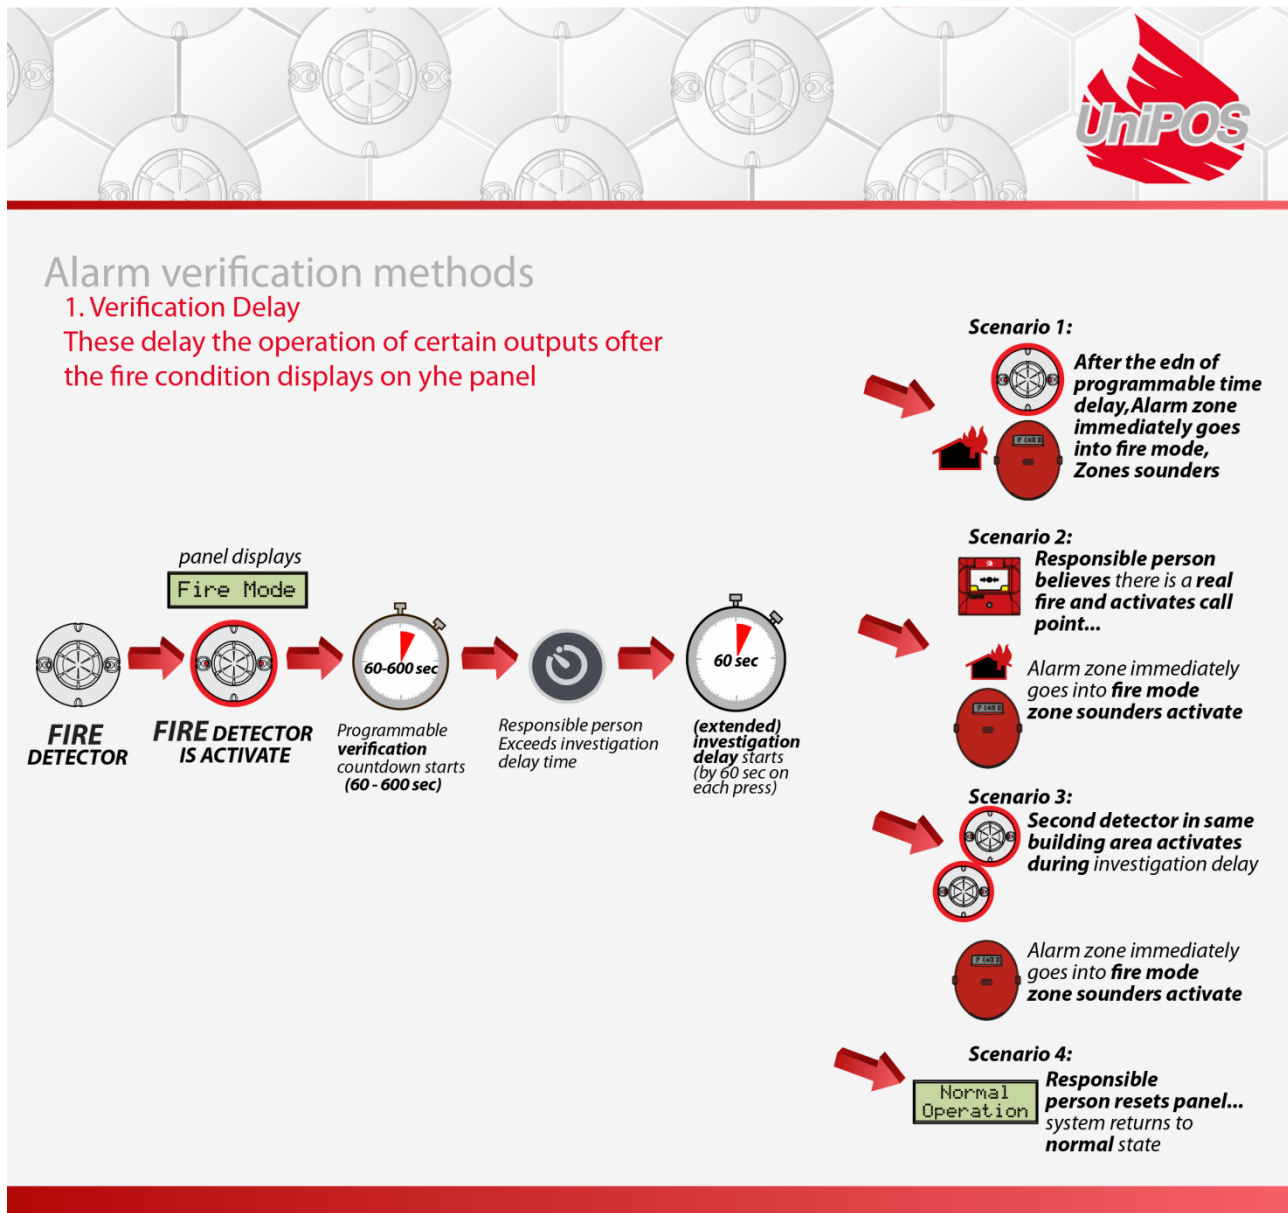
UniPOS

Alarm verification methods

1. Verification Delay

These delay the operation of certain outputs ofter the fire condition displays on yhe panel

panel displays

Fire Mode

FIRE DETECTOR

FIRE DETECTOR IS ACTIVATE

60-600 sec

Programmable verification countdown starts (60 - 600 sec)

Responsible person Exceeds investigation delay time

60 sec

(extended) investigation delay starts (by 60 sec on each press)

Scenario 1:

After the edn of programmable time delay,Alarm zone immediately goes into fire mode, Zones sounders

Scenario 2:

Responsible person believes there is a real fire and activates call point...

Alarm zone immediately goes into fire mode zone sounders activate

Scenario 3:

Second detector in same building area activates during investigation delay

Alarm zone immediately goes into fire mode zone sounders activate

Scenario 4:

Normal Operation

Responsible person resets panel... system returns to normal state